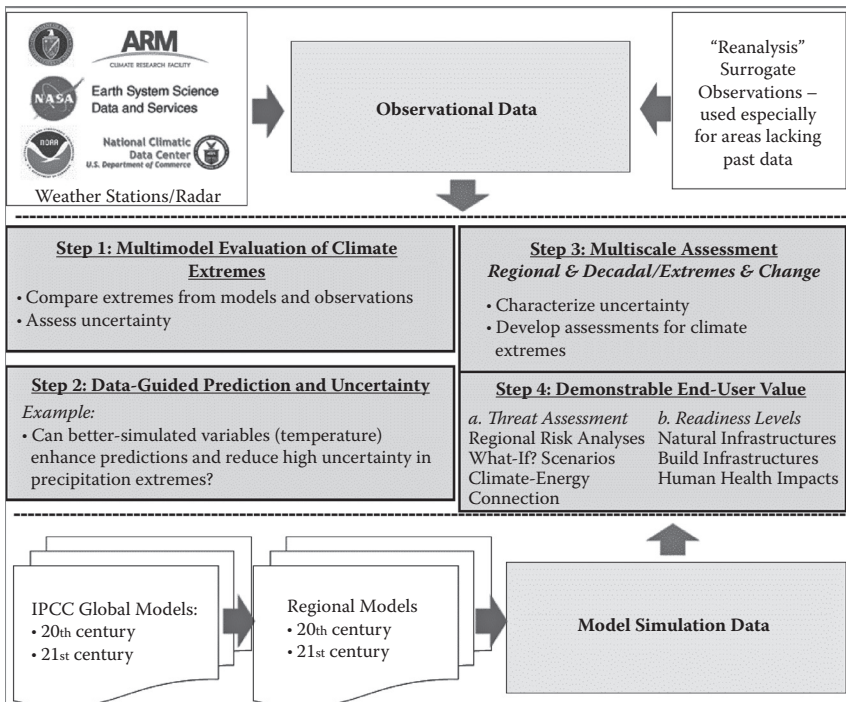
ARM
CLIMATE RESEARCH FACILITY

NASA
Earth System Science Data and Services

NOAA
National Climatic Data Center
U.S. Department of Commerce

Weather Stations/Radar

Observational Data

"Reanalysis" Surrogate Observations – used especially for areas lacking past data

Step 1: Multimodel Evaluation of Climate Extremes
• Compare extremes from models and observations
• Assess uncertainty

Step 3: Multiscale Assessment
*Regional & Decadal/Extremes & Change*
• Characterize uncertainty
• Develop assessments for climate extremes

Step 2: Data-Guided Prediction and Uncertainty
*Example:*
• Can better-simulated variables (temperature) enhance predictions and reduce high uncertainty in precipitation extremes?

Step 4: Demonstrable End-User Value
*a. Threat Assessment*
Regional Risk Analyses
What-If? Scenarios
Climate-Energy Connection

*b. Readiness Levels*
Natural Infrastructures
Build Infrastructures
Human Health Impacts

IPCC Global Models:
• 20th century
• 21st century

Regional Models
• 20th century
• 21st century

Model Simulation Data